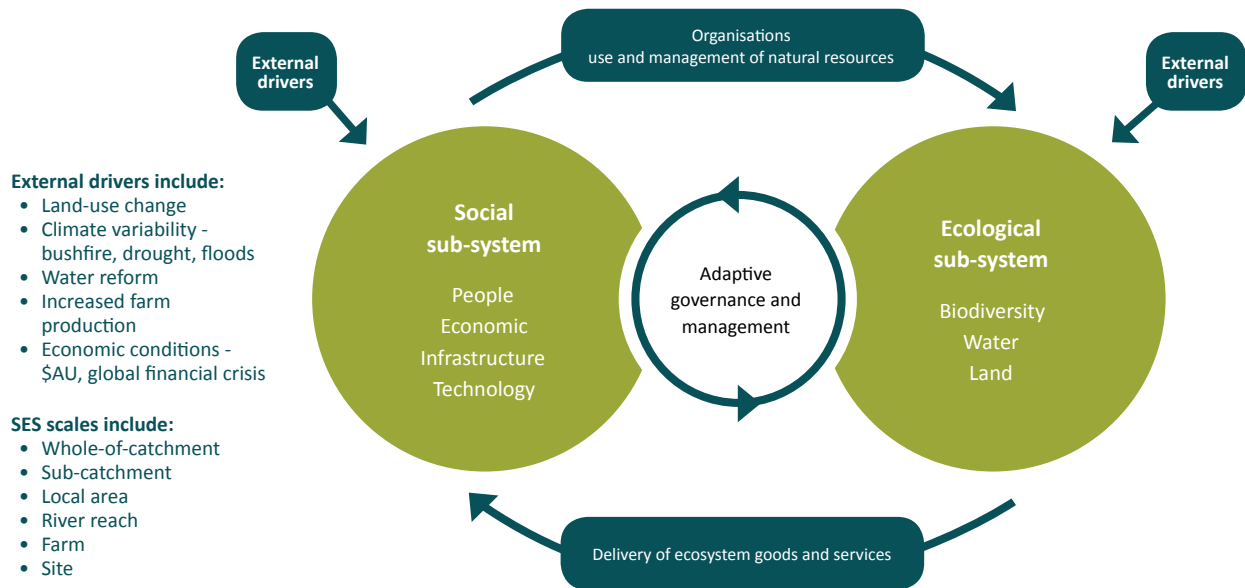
External drivers

Organisations
use and management of natural resources

External drivers

External drivers include:
- Land-use change
- Climate variability - bushfire, drought, floods
- Water reform
- Increased farm production
- Economic conditions - $AU, global financial crisis

SES scales include:
- Whole-of-catchment
- Sub-catchment
- Local area
- River reach
- Farm
- Site

Social sub-system

People
Economic
Infrastructure
Technology

Adaptive governance and management

Ecological sub-system

Biodiversity
Water
Land

Delivery of ecosystem goods and services